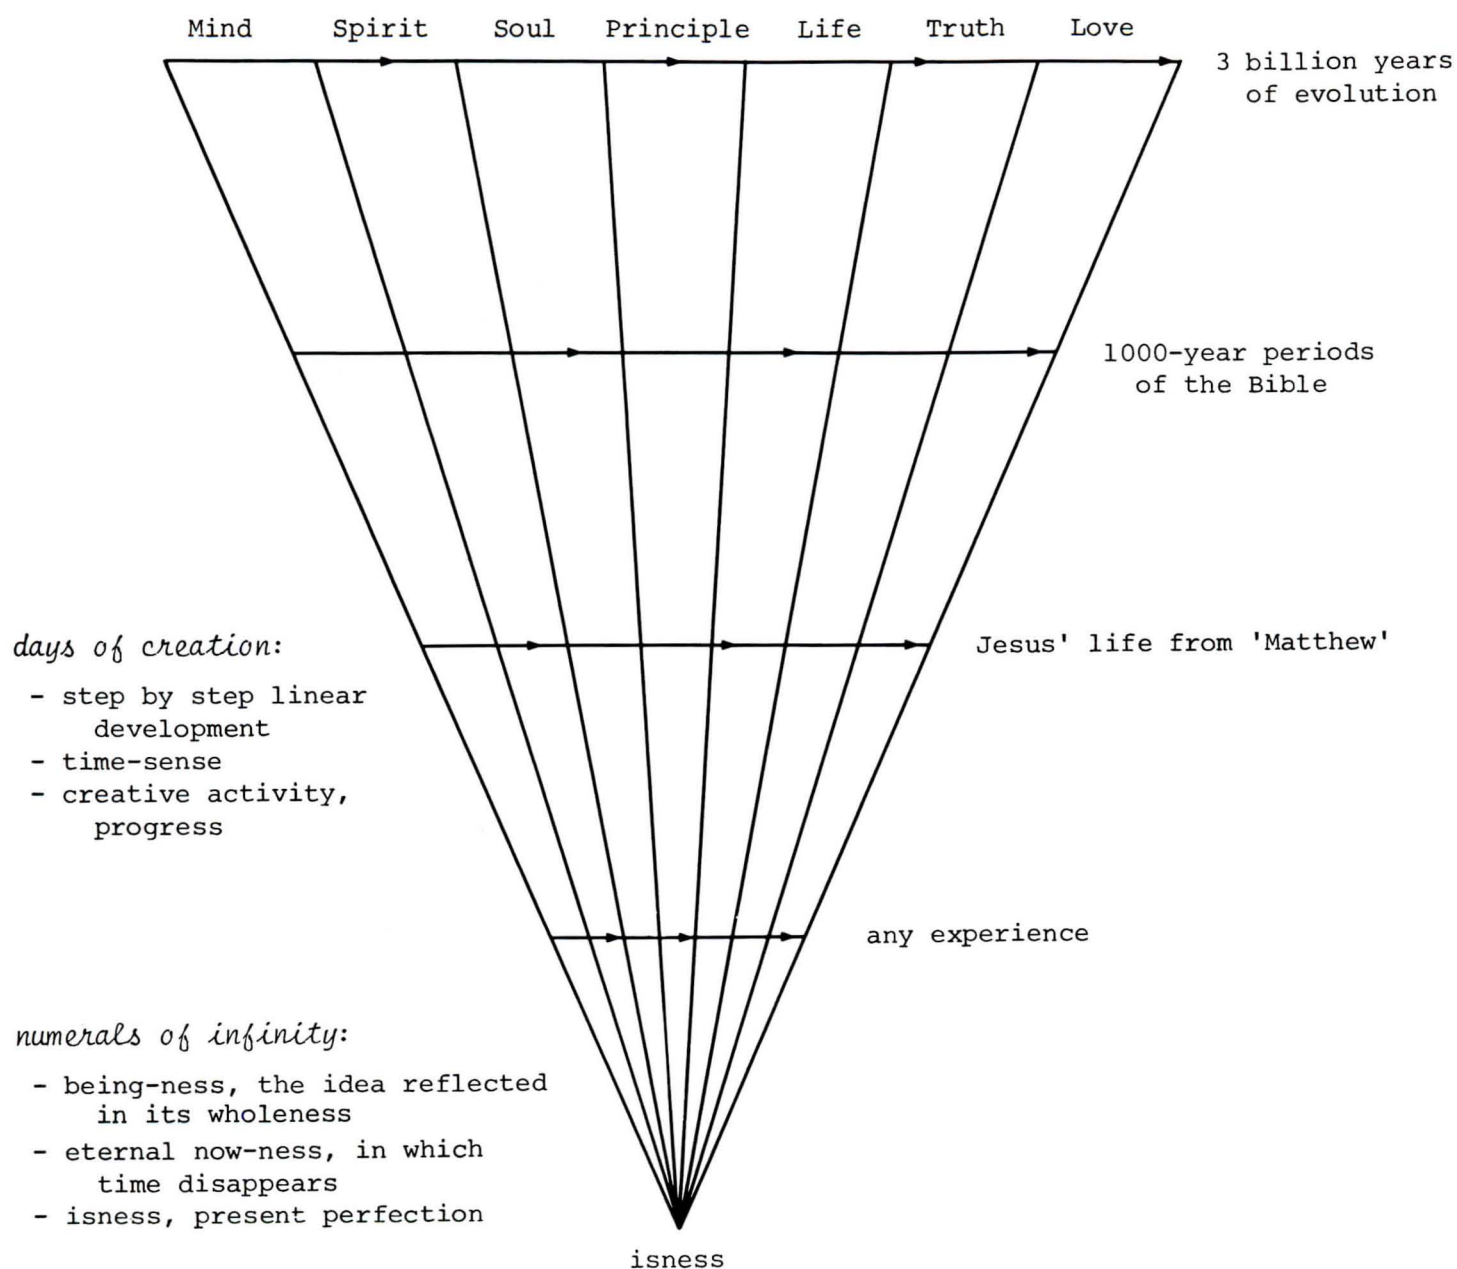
Mind Spirit Soul Principle Life Truth Love

3 billion years of evolution

1000-year periods of the Bible

days of creation:

- step by step linear development
- time-sense
- creative activity, progress

Jesus' life from 'Matthew'

any experience

numerals of infinity:

- being-ness, the idea reflected in its wholeness
- eternal now-ness, in which time disappears
- isness, present perfection

isness